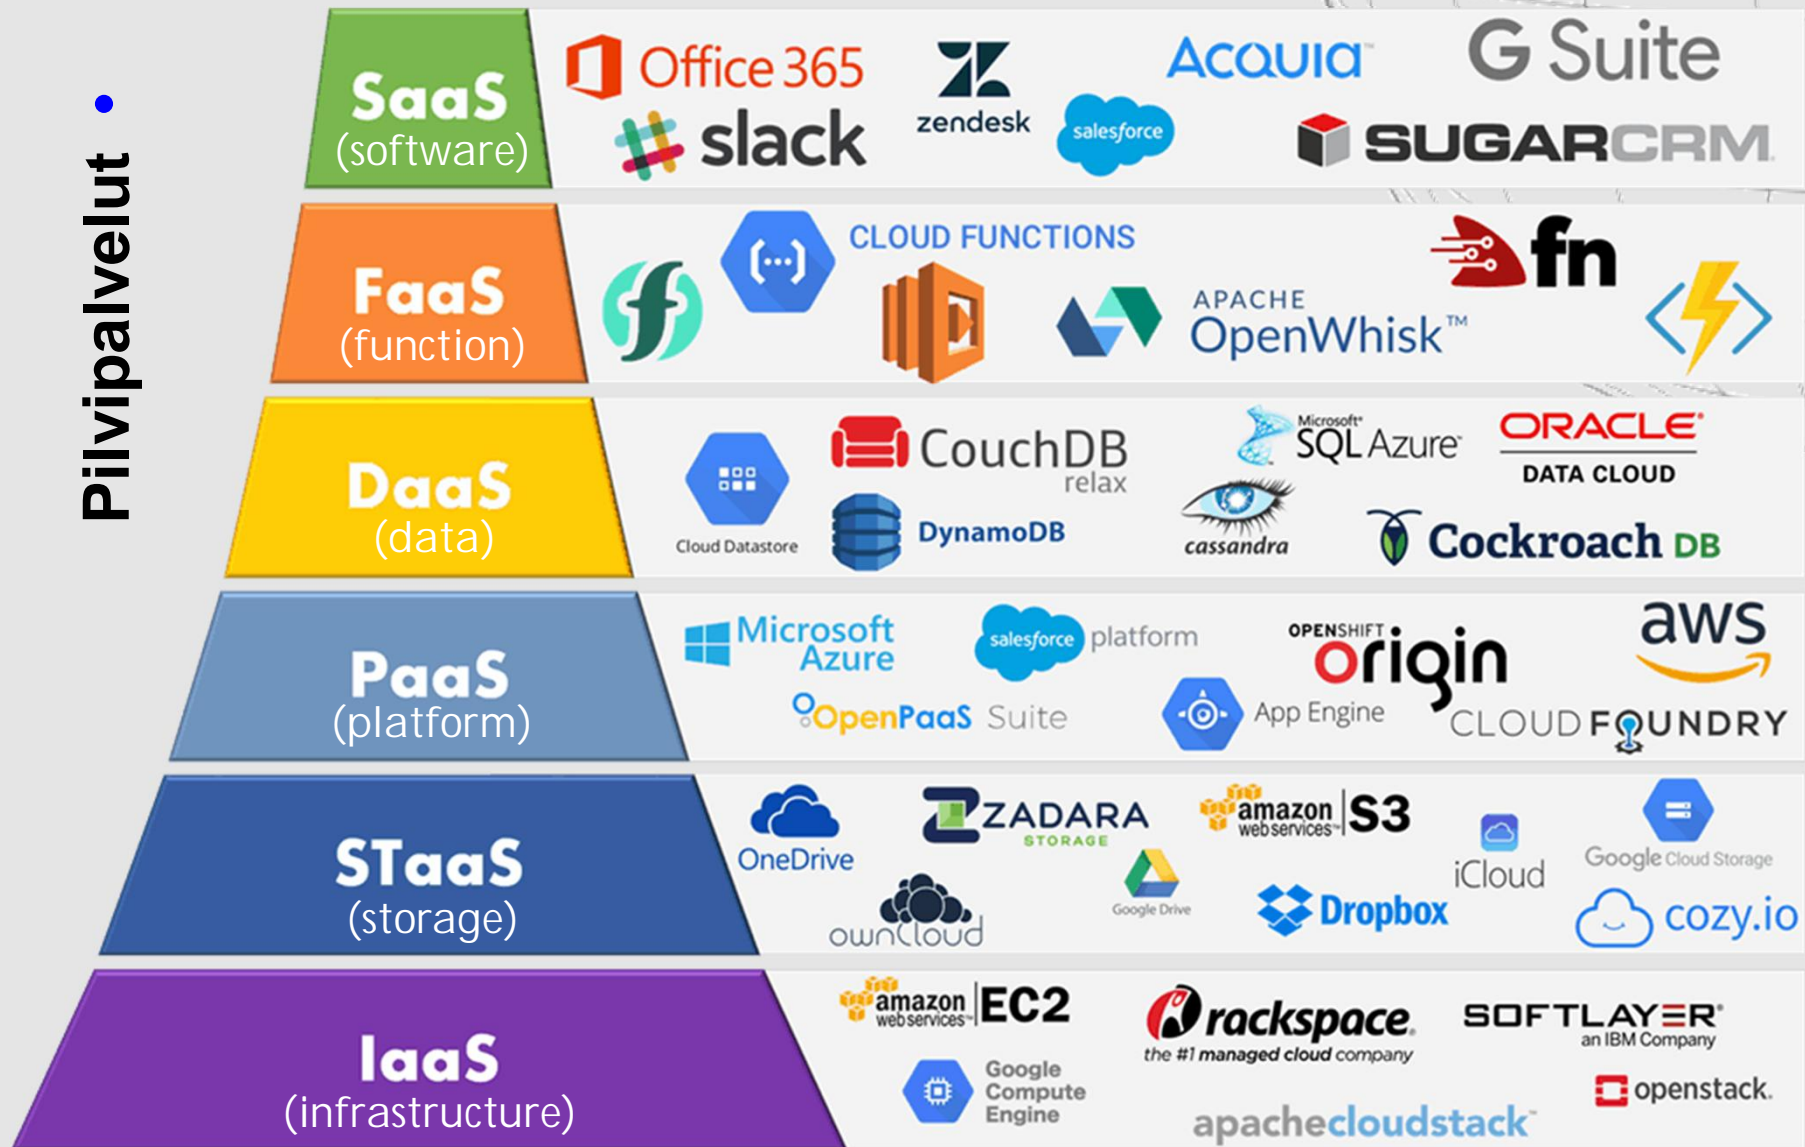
Pilvipalvelut

SaaS
(software)

Office 365
slack
zendesk
salesforce
ACQUIA
G Suite
SUGARCRM

FaaS
(function)

CLOUD FUNCTIONS
APACHE
OpenWhisk™
fn

DaaS
(data)

Cloud Datastore
CouchDB
relax
DynamoDB
Microsoft
SQL Azure
cassandra
ORACLE
DATA CLOUD
Cockroach DB

PaaS
(platform)

Microsoft
Azure
salesforce platform
OPENSHIFT
origin
aws
OpenPaaS Suite
App Engine
CLOUD FOUNDRY

STaaS
(storage)

OneDrive
ZADARA
STORAGE
amazon web services S3
iCloud
Google Cloud Storage
ownCloud
Google Drive
Dropbox
cozy.io

IaaS
(infrastructure)

amazon web services EC2
rackspace
the #1 managed cloud company
SOFTLAYER
an IBM Company
Google Compute Engine
openstack.
apachecloudstack